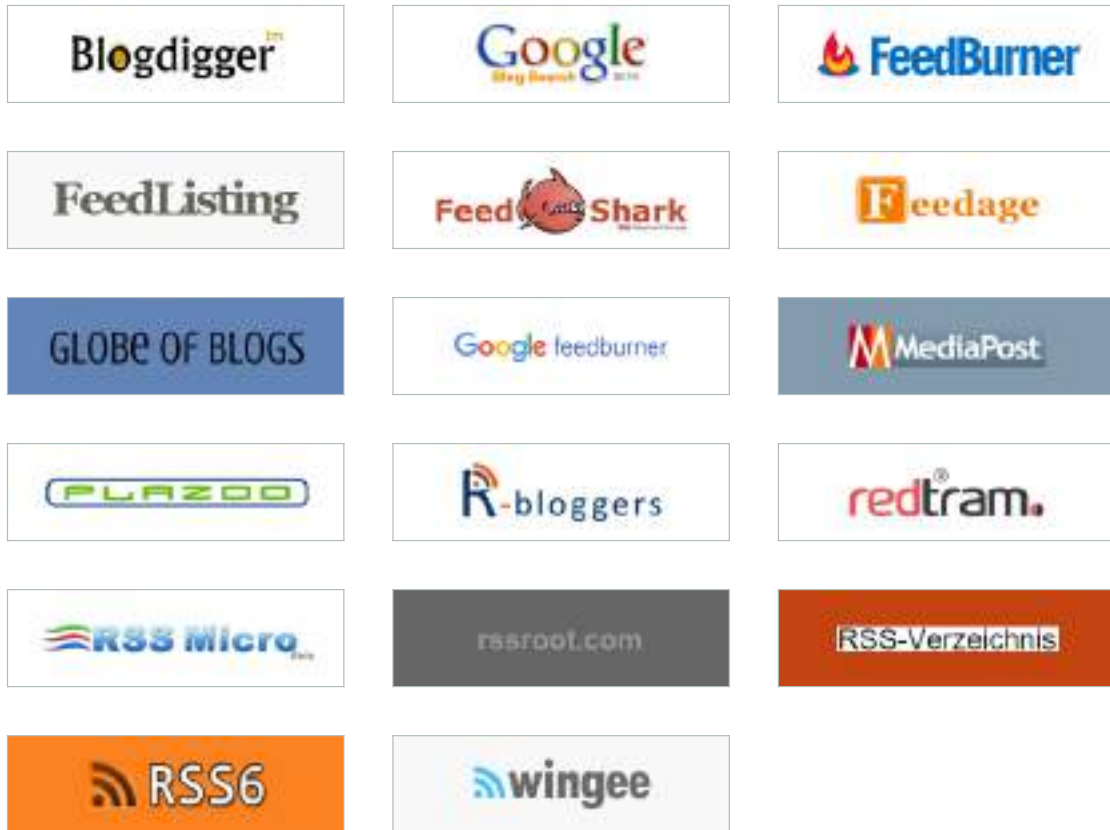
Blogdigger tm

Google Blog Search BETA

FeedBurner

FeedListing

Feed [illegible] Shark

Feedage

GLOBE OF BLOGS

Google feedburner

MediaPost

PLAZOO

R-bloggers

redtram®

RSS Micro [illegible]

rssroot.com

RSS-Verzeichnis

RSS6

wingee